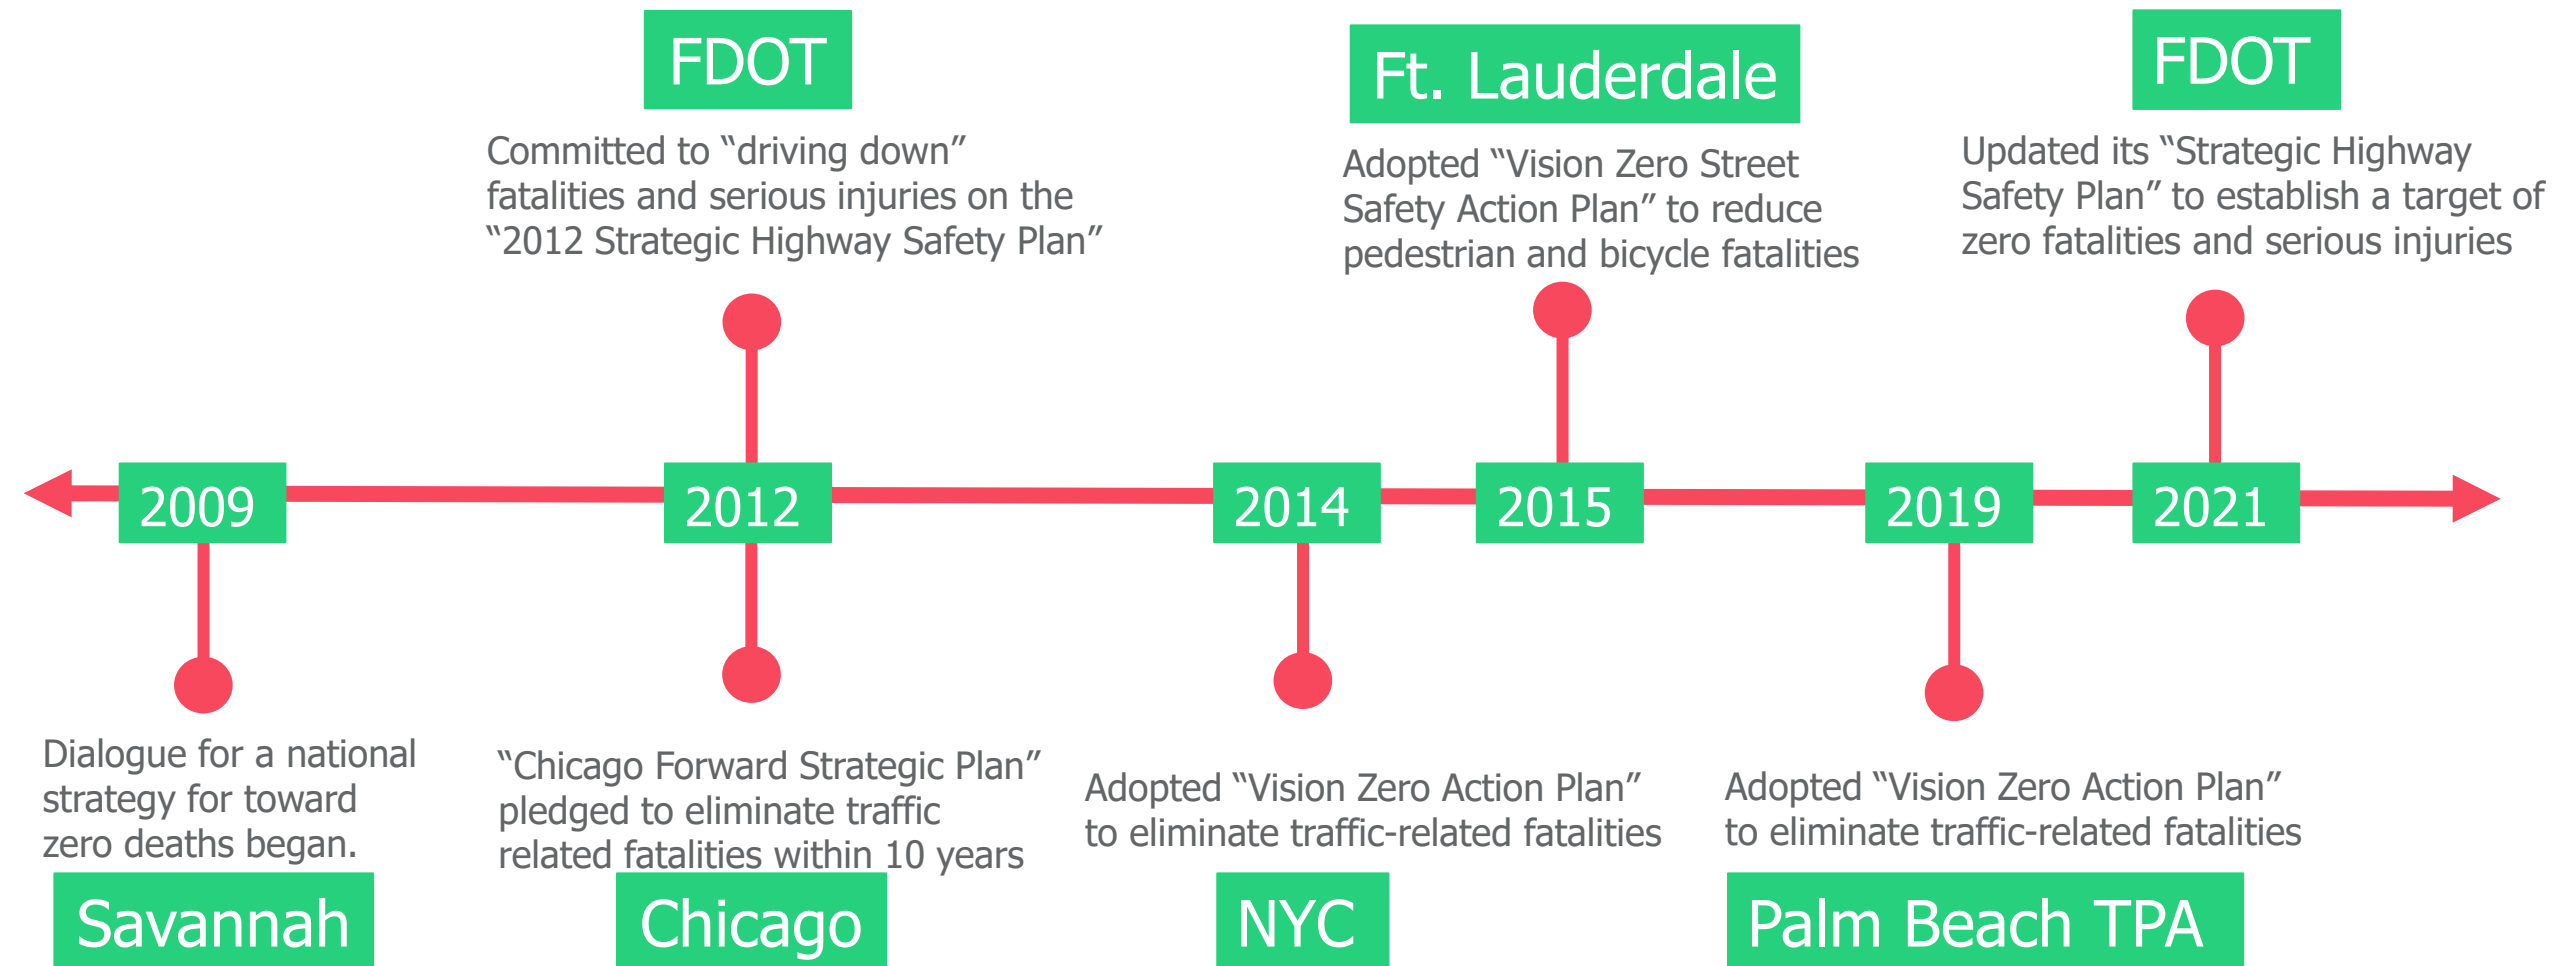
FDOT

Committed to “driving down” fatalities and serious injuries on the “2012 Strategic Highway Safety Plan”

Ft. Lauderdale

Adopted “Vision Zero Street Safety Action Plan” to reduce pedestrian and bicycle fatalities

FDOT

Updated its “Strategic Highway Safety Plan” to establish a target of zero fatalities and serious injuries

2009

2012

2014

2015

2019

2021

Dialogue for a national strategy for toward zero deaths began.

Savannah

“Chicago Forward Strategic Plan” pledged to eliminate traffic related fatalities within 10 years

Chicago

Adopted “Vision Zero Action Plan” to eliminate traffic-related fatalities

NYC

Adopted “Vision Zero Action Plan” to eliminate traffic-related fatalities

Palm Beach TPA